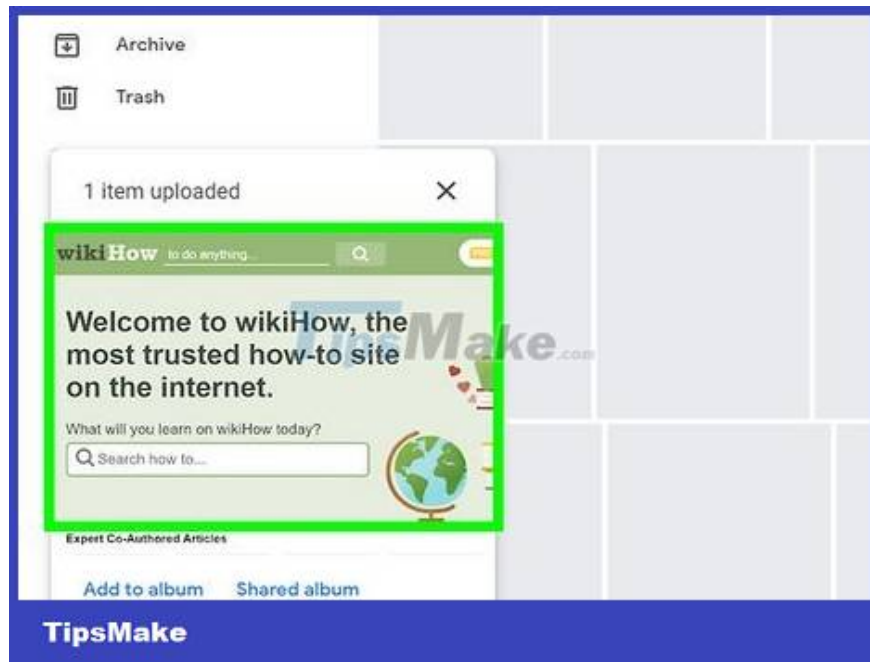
Archive

Trash

1 item uploaded

×

wikiHow to do anything...

Welcome to wikiHow, the most trusted how-to site on the internet.

What will you learn on wikiHow today?

Search how to...

TipsMake.com

Expert Co-Authored Articles

Add to album Shared album

TipsMake